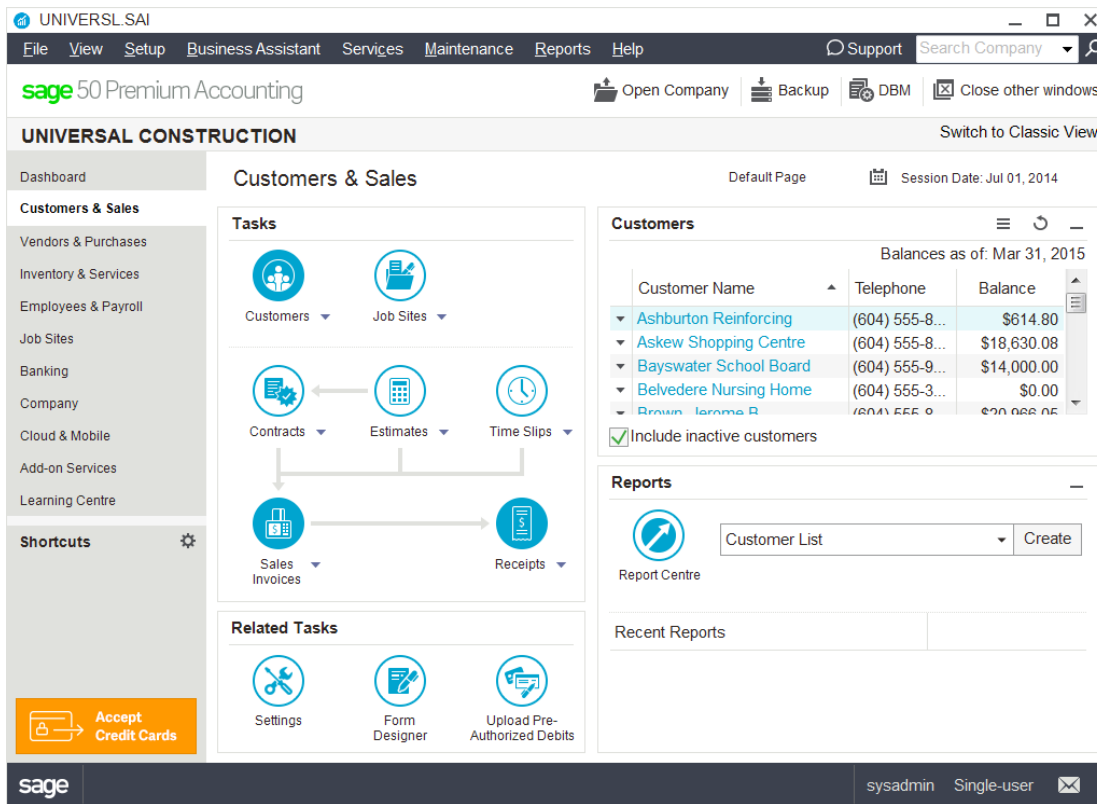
UNIVERSL.SAI

File View Setup Business Assistant Services Maintenance Reports Help

Support Search Company

sage 50 Premium Accounting

Open Company Backup DBM Close other windows

UNIVERSAL CONSTRUCTION

Switch to Classic View

Dashboard
Customers & Sales
Vendors & Purchases
Inventory & Services
Employees & Payroll
Job Sites
Banking
Company
Cloud & Mobile
Add-on Services
Learning Centre

Shortcuts

Accept Credit Cards

Customers & Sales

Default Page

Session Date: Jul 01, 2014

Tasks

Customers Job Sites

Contracts Estimates Time Slips

Sales Invoices Receipts

Related Tasks

Settings Form Designer Upload Pre-Authorized Debits

Customers

Balances as of: Mar 31, 2015

| Customer Name | Telephone | Balance |
|---|---|---|
| Ashburton Reinforcing | (604) 555-8... | $614.80 |
| Askew Shopping Centre | (604) 555-8... | $18,630.08 |
| Bayswater School Board | (604) 555-9... | $14,000.00 |
| Belvedere Nursing Home | (604) 555-3... | $0.00 |
| Brown, Jerome B. | (604) 555-8... | $20,966.05 |

Include inactive customers

Reports

Report Centre

Customer List

Create

Recent Reports

sage

sysadmin Single-user